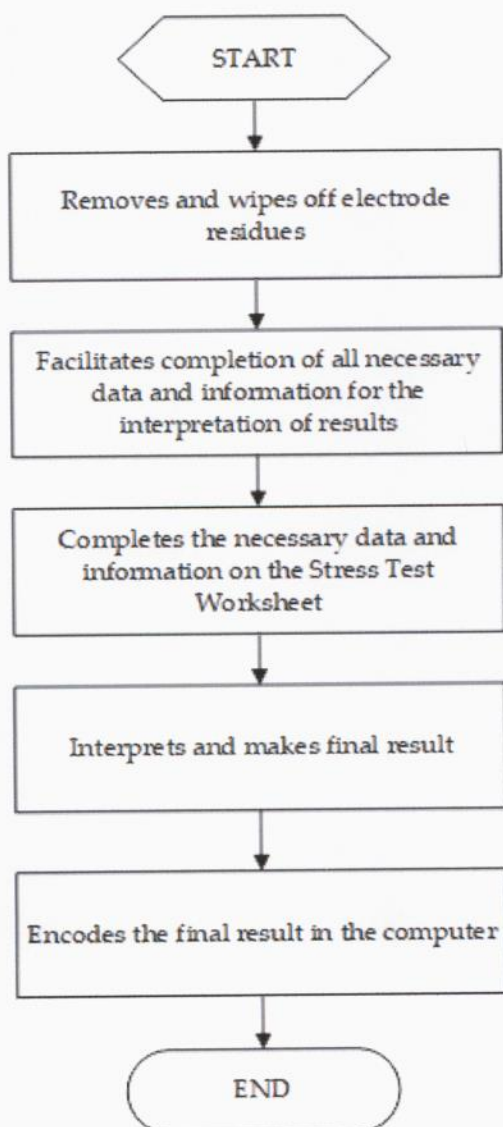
START

Removes and wipes off electrode residues

Facilitates completion of all necessary data and information for the interpretation of results

Completes the necessary data and information on the Stress Test Worksheet

Interprets and makes final result

Encodes the final result in the computer

END